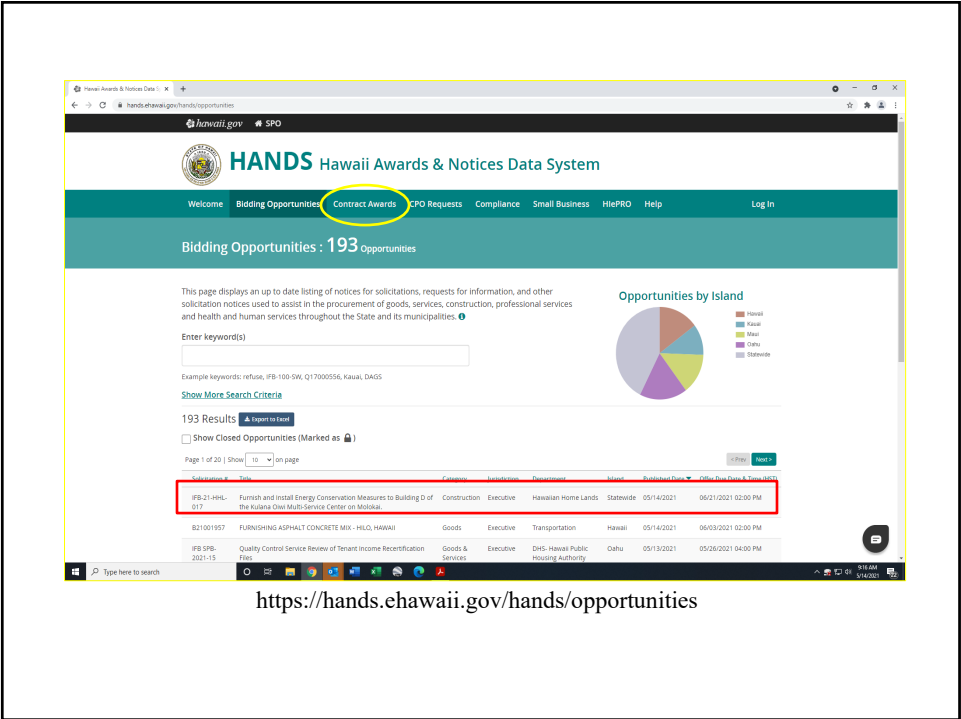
Hawaii Awards & Notices Data S ×  +

hands.ehawaii.gov/hands/opportunities

hawaii.gov  SPO

HANDS Hawaii Awards & Notices Data System

Welcome  Bidding Opportunities  Contract Awards  CPO Requests  Compliance  Small Business  HIePRO  Help  Log In

Bidding Opportunities : 193 Opportunities

This page displays an up to date listing of notices for solicitations, requests for information, and other solicitation notices used to assist in the procurement of goods, services, construction, professional services and health and human services throughout the State and its municipalities.

Enter keyword(s)

Example keywords: refuse, IFB-100-SW, Q17000556, Kauai, DAGS

Show More Search Criteria

Opportunities by Island

Hawaii
Kauai
Maui
Oahu
Statewide

193 Results  Export to Excel

Show Closed Opportunities (Marked as )

Page 1 of 20 | Show 10 on page

< Prev  Next >

| Solicitation # | Title | Category | Jurisdiction | Department | Island | Published Date | Offer Due Date & Time (HST) |
|---|---|---|---|---|---|---|---|
| IFB-21-HHL-017 | Furnish and Install Energy Conservation Measures to Building D of the Kulana Oiwi Multi-Service Center on Molokai. | Construction | Executive | Hawaiian Home Lands | Statewide | 05/14/2021 | 06/21/2021 02:00 PM |
| B21001957 | FURNISHING ASPHALT CONCRETE MIX - HILO, HAWAII | Goods | Executive | Transportation | Hawaii | 05/14/2021 | 06/03/2021 02:00 PM |
| IFB SPB-2021-15 | Quality Control Service Review of Tenant Income Recertification Files | Goods & Services | Executive | DHS- Hawaii Public Housing Authority | Oahu | 05/13/2021 | 05/26/2021 04:00 PM |

Type here to search

9:16 AM
5/14/2021

https://hands.ehawaii.gov/hands/opportunities